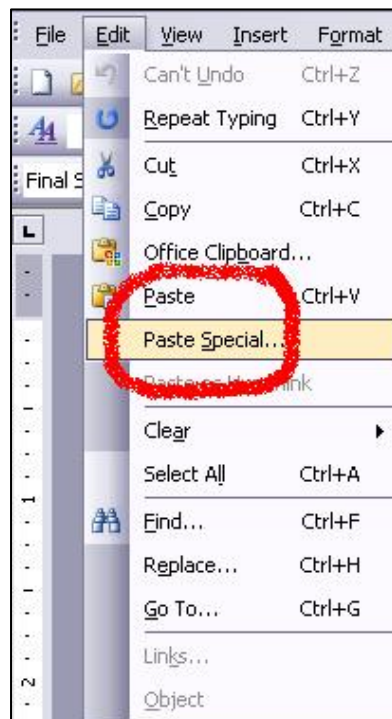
File Edit View Insert Format

Final S

Can't Undo Ctrl+Z
Repeat Typing Ctrl+Y
Cut Ctrl+X
Copy Ctrl+C
Office Clipboard...
Paste Ctrl+V
Paste Special...
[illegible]nk
Clear
Select All Ctrl+A
Find... Ctrl+F
Replace... Ctrl+H
Go To... Ctrl+G
Links...
Object

1
2